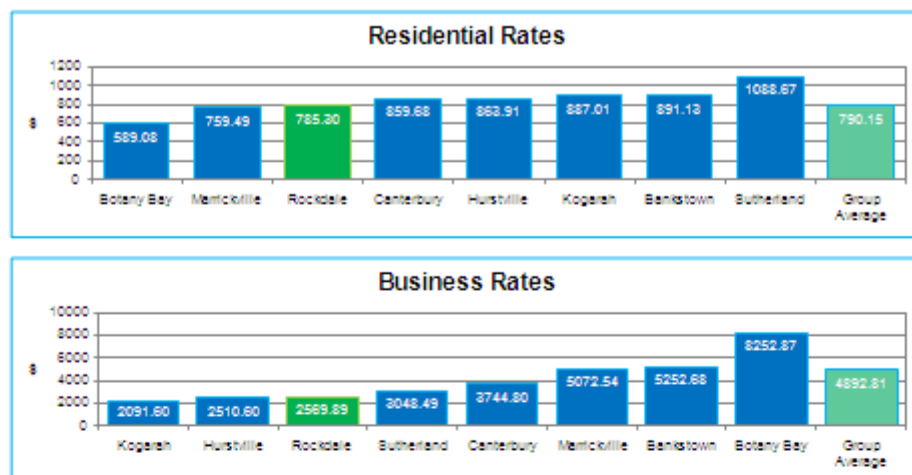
Residential Rates

1200
1000
800
600
400
200
0

$

589.08
759.49
785.30
859.68
863.91
887.01
891.13
1088.67
790.15

Botany Bay
Marrickville
Rockdale
Canterbury
Hurstville
Kogarah
Bankstown
Sutherland
Group Average

Business Rates

10000
8000
6000
4000
2000
0

$

2091.60
2510.60
2569.89
3048.49
3744.80
5072.54
5252.68
8252.87
4892.81

Kogarah
Hurstville
Rockdale
Sutherland
Canterbury
Marrickville
Bankstown
Botany Bay
Group Average